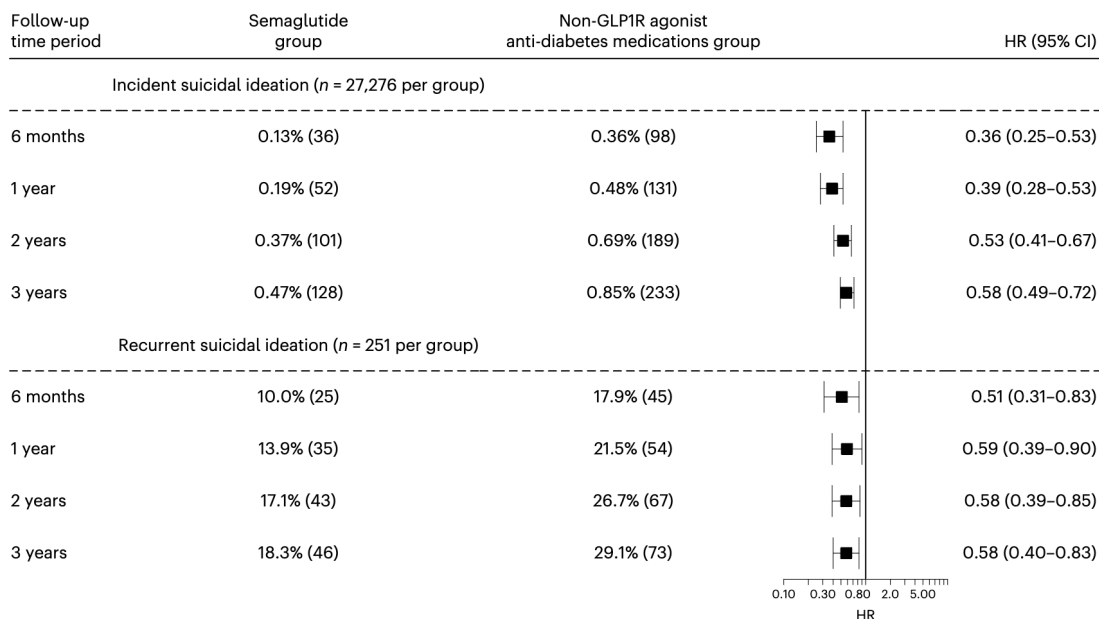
| Follow-up time period | Semaglutide group | Non-GLP1R agonist anti-diabetes medications group | HR (95% CI) |
|---|---|---|---|
| Incident suicidal ideation ($n$ = 27,276 per group) | | | |
| 6 months | 0.13% (36) | 0.36% (98) | 0.36 (0.25–0.53) |
| 1 year | 0.19% (52) | 0.48% (131) | 0.39 (0.28–0.53) |
| 2 years | 0.37% (101) | 0.69% (189) | 0.53 (0.41–0.67) |
| 3 years | 0.47% (128) | 0.85% (233) | 0.58 (0.49–0.72) |
| Recurrent suicidal ideation ($n$ = 251 per group) | | | |
| 6 months | 10.0% (25) | 17.9% (45) | 0.51 (0.31–0.83) |
| 1 year | 13.9% (35) | 21.5% (54) | 0.59 (0.39–0.90) |
| 2 years | 17.1% (43) | 26.7% (67) | 0.58 (0.39–0.85) |
| 3 years | 18.3% (46) | 29.1% (73) | 0.58 (0.40–0.83) |

0.10 0.30 0.80 2.0 5.00
HR